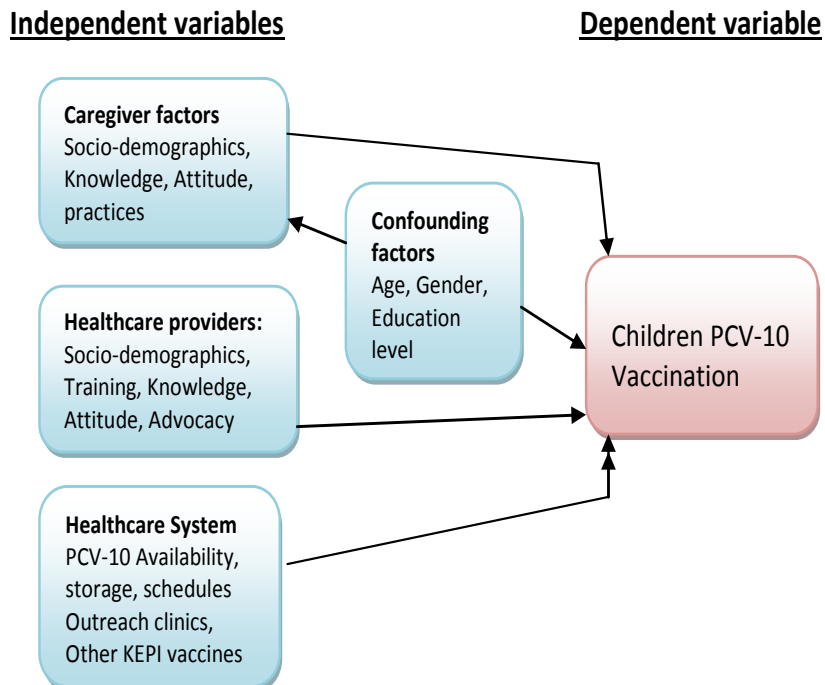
Independent variables

Dependent variable

Caregiver factors
Socio-demographics, Knowledge, Attitude, practices

Confounding factors
Age, Gender, Education level

Healthcare providers:
Socio-demographics, Training, Knowledge, Attitude, Advocacy

Children PCV-10 Vaccination

Healthcare System
PCV-10 Availability, storage, schedules
Outreach clinics,
Other KEPI vaccines